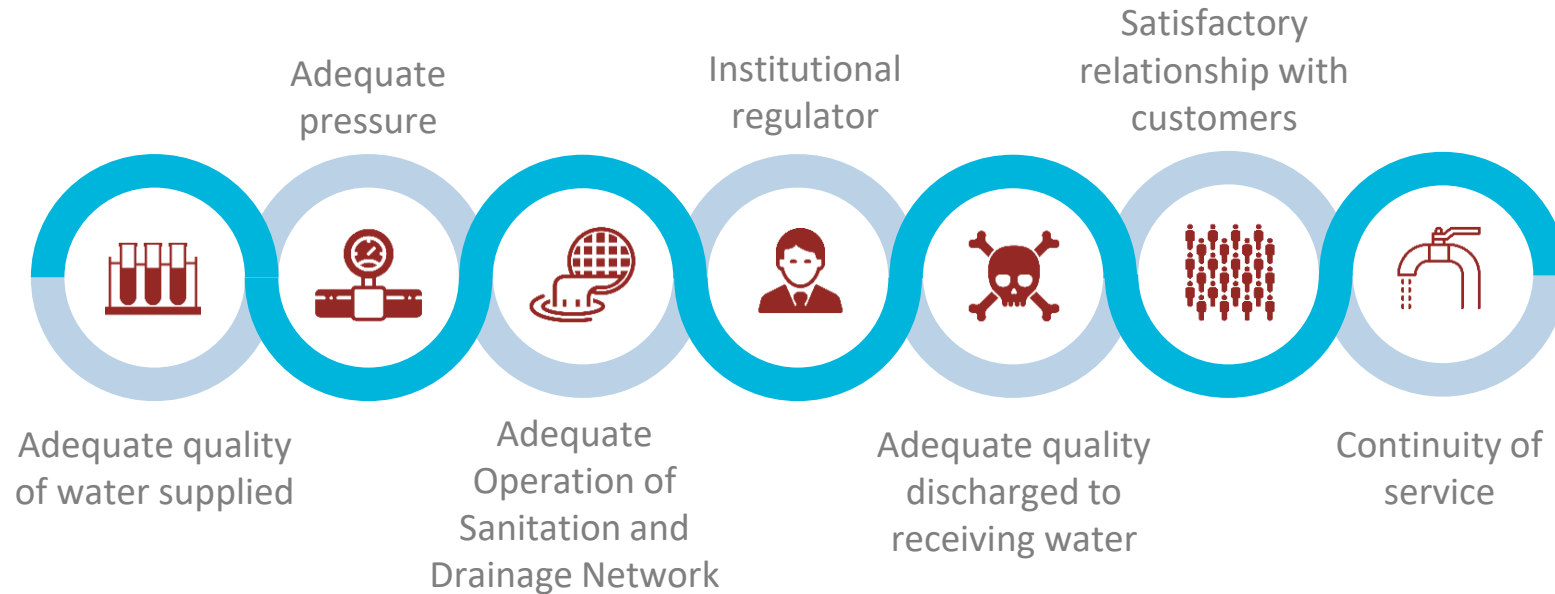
Adequate quality of water supplied

Adequate pressure

Adequate Operation of Sanitation and Drainage Network

Institutional regulator

Adequate quality discharged to receiving water

Satisfactory relationship with customers

Continuity of service